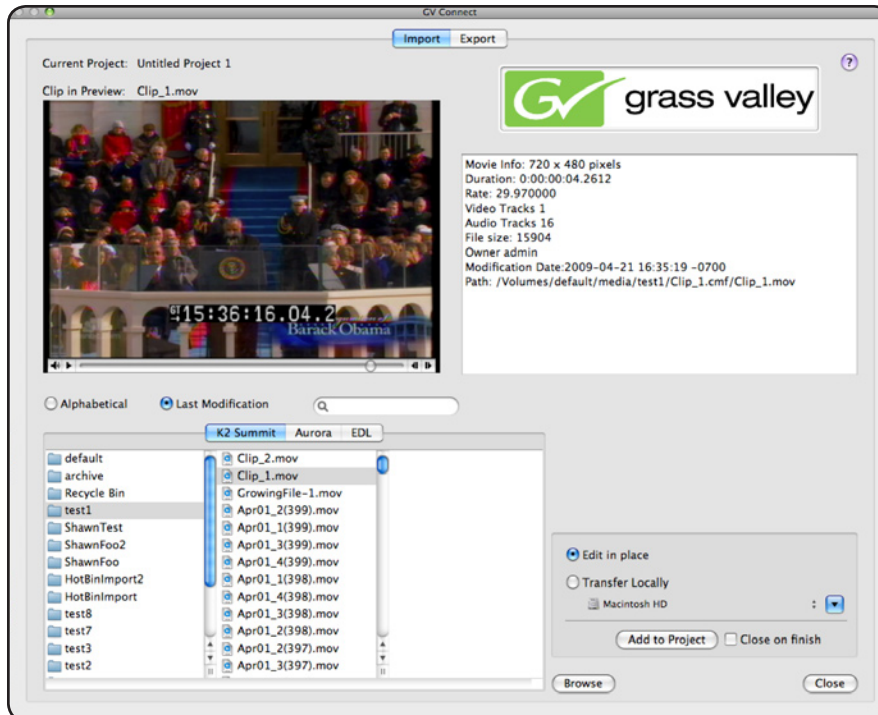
GV Connect

Import Export

Current Project: Untitled Project 1

Clip in Preview: Clip_1.mov

?

grass valley

15:36:16.04.2

Barack Obama

Movie Info: 720 x 480 pixels
Duration: 0:00:00:04.2612
Rate: 29.970000
Video Tracks 1
Audio Tracks 16
File size: 15904
Owner admin
Modification Date:2009-04-21 16:35:19 -0700
Path: /Volumes/default/media/test1/Clip_1.cmf/Clip_1.mov

Alphabetical Last Modification

K2 Summit Aurora EDL

default
archive
Recycle Bin
test1
ShawnTest
ShawnFoo2
ShawnFoo
HotBinImport2
HotBinImport
test8
test7
test3
test2

Clip_2.mov
Clip_1.mov
GrowingFile-1.mov
Apr01_2(399).mov
Apr01_1(399).mov
Apr01_3(399).mov
Apr01_4(399).mov
Apr01_1(398).mov
Apr01_4(398).mov
Apr01_3(398).mov
Apr01_2(398).mov
Apr01_2(397).mov
Apr01_3(397).mov

Edit in place
Transfer Locally
Macintosh HD

Add to Project Close on finish

Browse Close